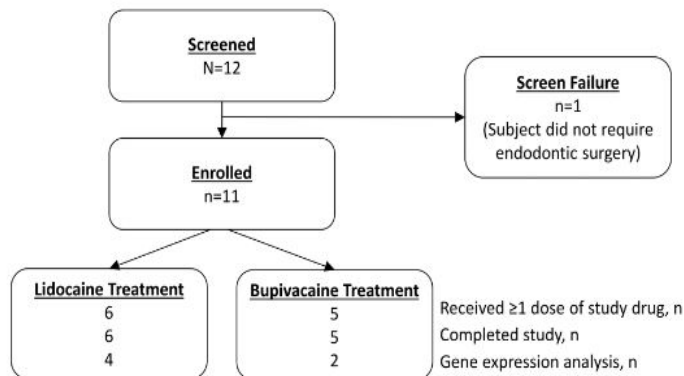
Screened
N=12

Screen Failure
n=1
(Subject did not require endodontic surgery)

Enrolled
n=11

Lidocaine Treatment
6
6
4

Bupivacaine Treatment
5
5
2

Received ≥1 dose of study drug, n
Completed study, n
Gene expression analysis, n